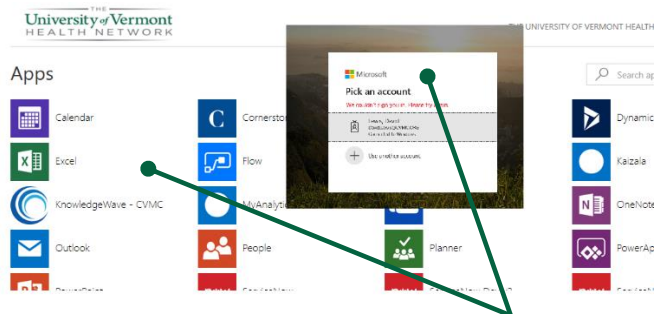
THE
University of Vermont
HEALTH NETWORK

THE UNIVERSITY OF VERMONT HEALTH

Apps

Search ap

Calendar

Cornersto

Dynamic

Excel

Flow

Kaizala

KnowledgeWave - CVMC

MyAnalyti

OneNote

Outlook

People

Planner

PowerAp

PowerPoint

ServiceNow

ServiceNow

Microsoft

Pick an account

We couldn't sign you in. Please try again.

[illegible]

Use another account